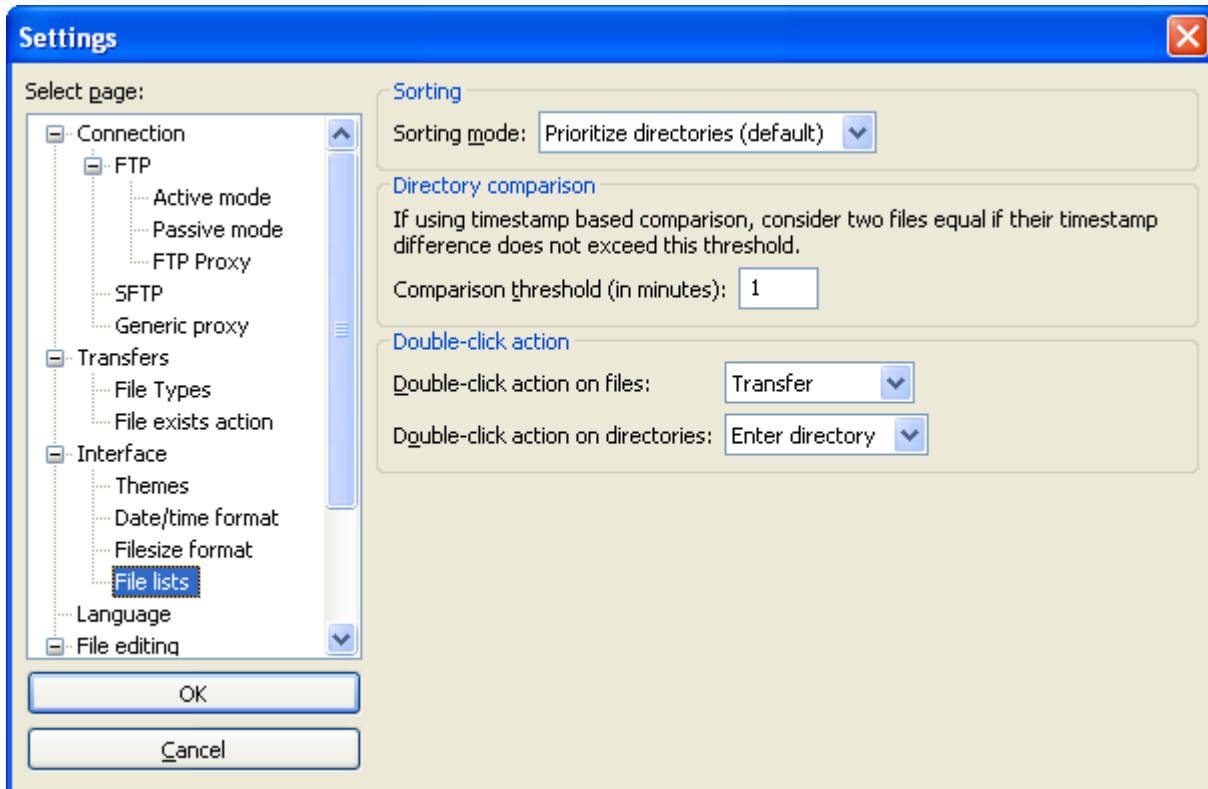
Settings

Select page:

Connection
FTP
Active mode
Passive mode
FTP Proxy
SFTP
Generic proxy
Transfers
File Types
File exists action
Interface
Themes
Date/time format
Filesize format
File lists
Language
File editing

OK

Cancel

Sorting

Sorting mode: Prioritize directories (default)

Directory comparison

If using timestamp based comparison, consider two files equal if their timestamp difference does not exceed this threshold.

Comparison threshold (in minutes): 1

Double-click action

Double-click action on files: Transfer

Double-click action on directories: Enter directory